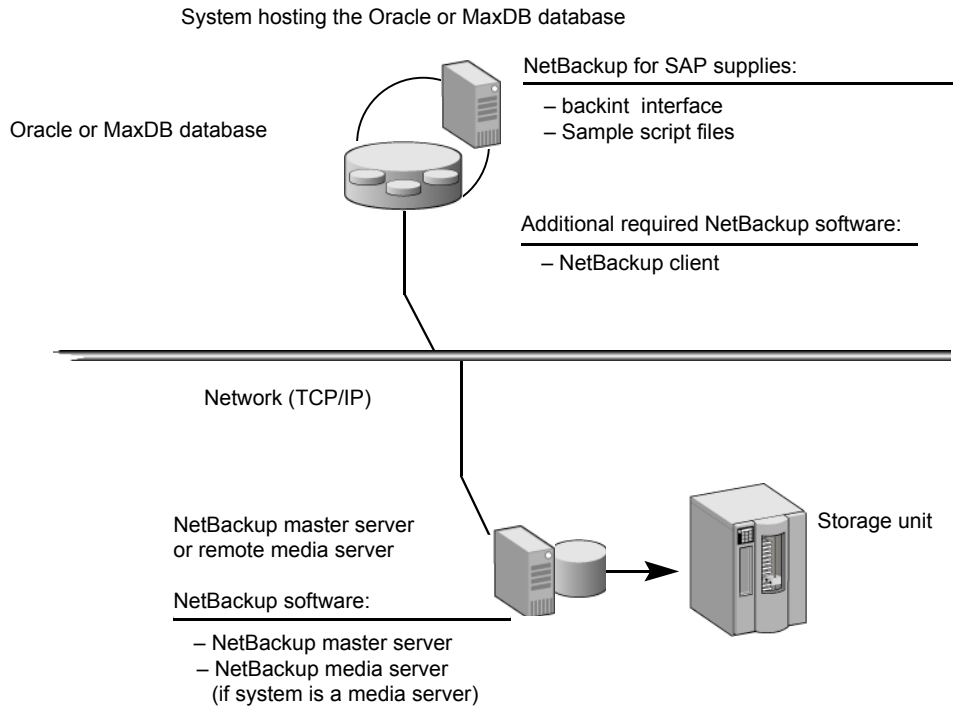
System hosting the Oracle or MaxDB database

NetBackup for SAP supplies:

– backint interface
– Sample script files

Oracle or MaxDB database

Additional required NetBackup software:

– NetBackup client

Network (TCP/IP)

NetBackup master server or remote media server

Storage unit

NetBackup software:

– NetBackup master server
– NetBackup media server (if system is a media server)